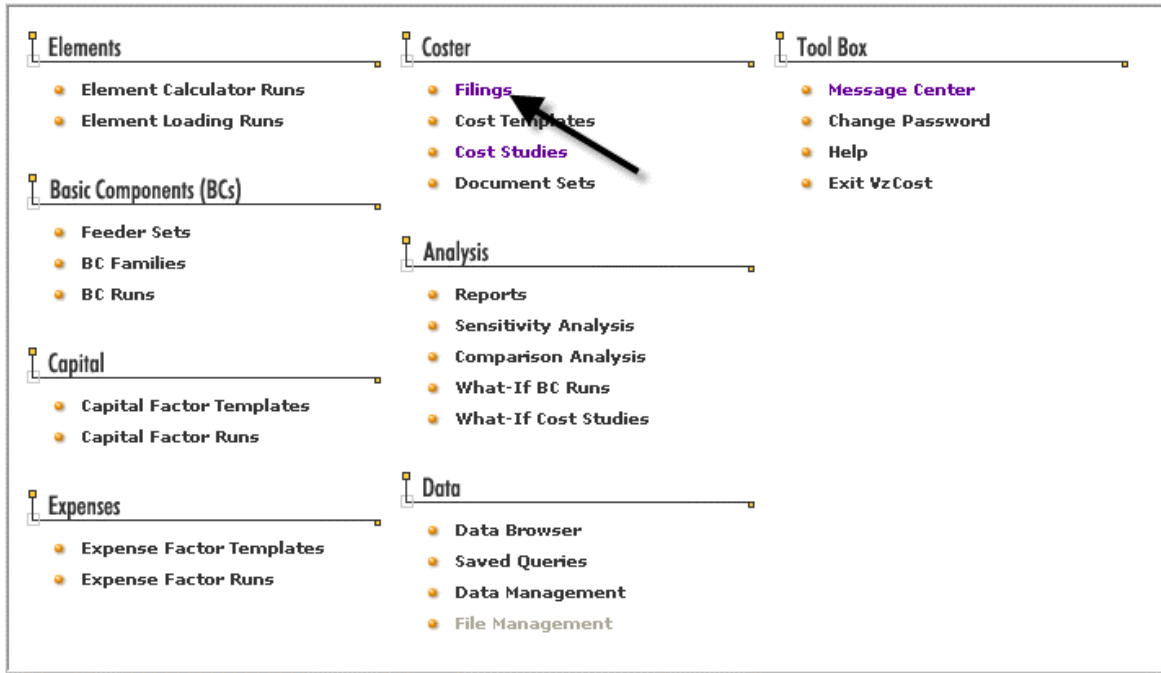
Elements
- Element Calculator Runs
- Element Loading Runs

Basic Components (BCs)
- Feeder Sets
- BC Families
- BC Runs

Capital
- Capital Factor Templates
- Capital Factor Runs

Expenses
- Expense Factor Templates
- Expense Factor Runs

Coster
- Filings
- Cost Templates
- Cost Studies
- Document Sets

Analysis
- Reports
- Sensitivity Analysis
- Comparison Analysis
- What-If BC Runs
- What-If Cost Studies

Data
- Data Browser
- Saved Queries
- Data Management
- File Management

Tool Box
- Message Center
- Change Password
- Help
- Exit VzCost